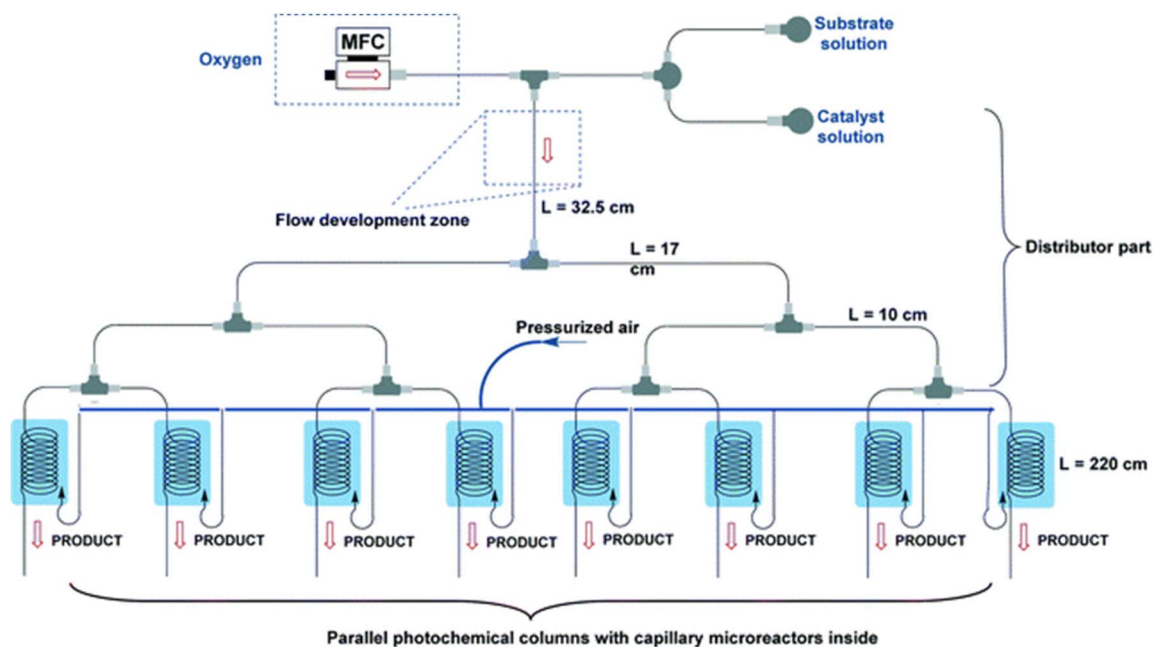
Oxygen

MFC

Substrate solution

Catalyst solution

Flow development zone

L = 32.5 cm

L = 17 cm

Distributor part

Pressurized air

L = 10 cm

L = 220 cm

PRODUCT

PRODUCT

PRODUCT

PRODUCT

PRODUCT

PRODUCT

PRODUCT

PRODUCT

Parallel photochemical columns with capillary microreactors inside